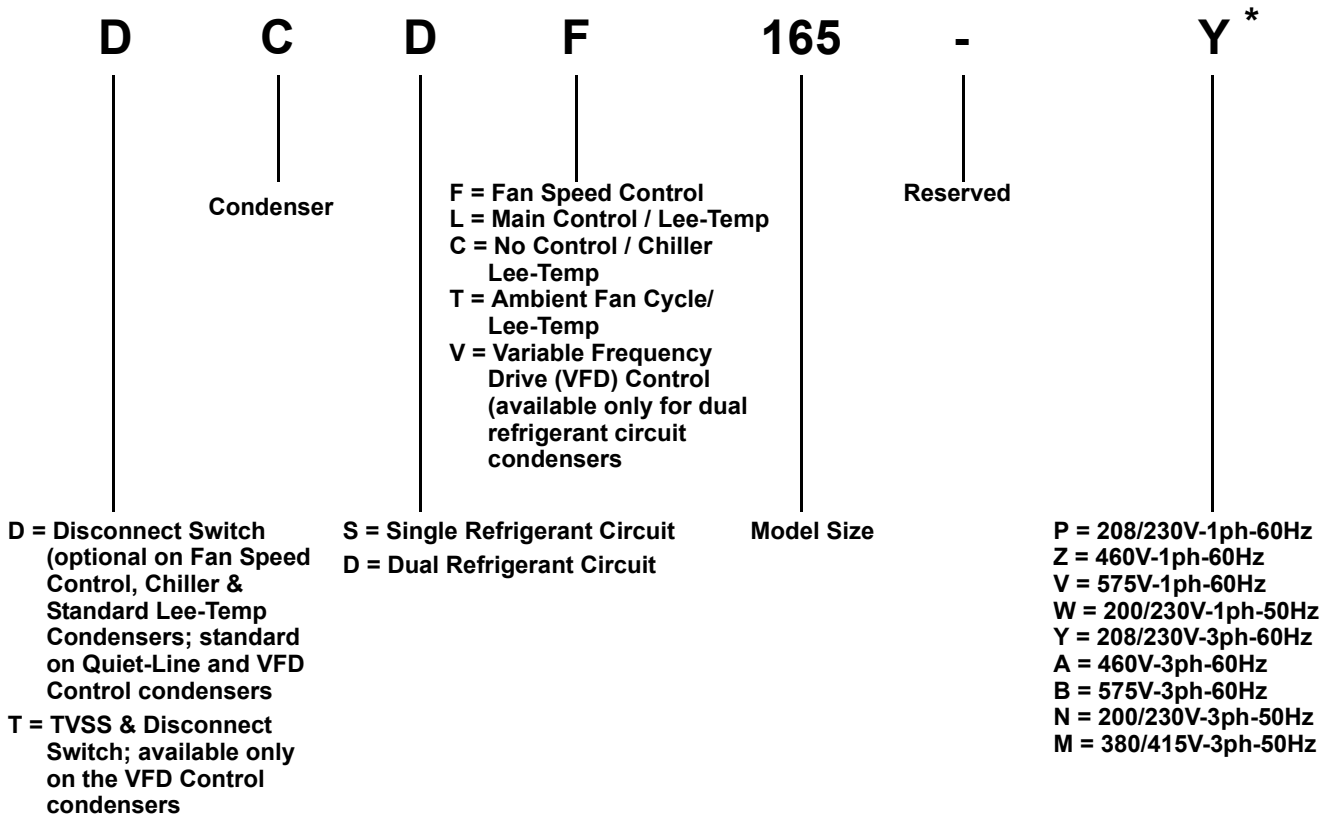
D C D F 165 - Y *

Condenser

F = Fan Speed Control
L = Main Control / Lee-Temp
C = No Control / Chiller Lee-Temp
T = Ambient Fan Cycle/ Lee-Temp
V = Variable Frequency Drive (VFD) Control (available only for dual refrigerant circuit condensers

Reserved

D = Disconnect Switch (optional on Fan Speed Control, Chiller & Standard Lee-Temp Condensers; standard on Quiet-Line and VFD Control condensers
T = TVSS & Disconnect Switch; available only on the VFD Control condensers

S = Single Refrigerant Circuit
D = Dual Refrigerant Circuit

Model Size

P = 208/230V-1ph-60Hz
Z = 460V-1ph-60Hz
V = 575V-1ph-60Hz
W = 200/230V-1ph-50Hz
Y = 208/230V-3ph-60Hz
A = 460V-3ph-60Hz
B = 575V-3ph-60Hz
N = 200/230V-3ph-50Hz
M = 380/415V-3ph-50Hz